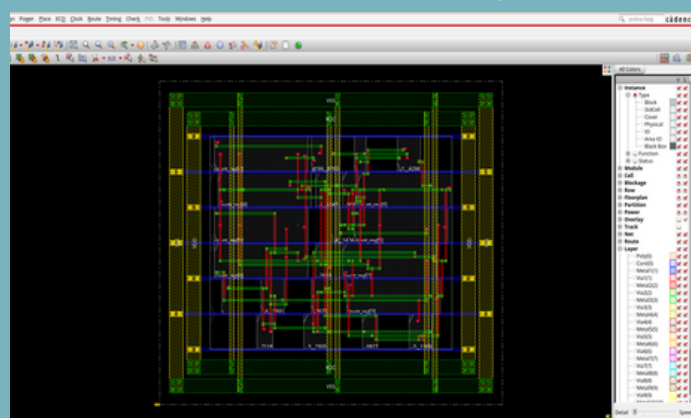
Power Place ECO Clock Route Timing Check PVS Tools Windows Help

online help

cādence

All Colors

Instance
Type
Block
StdCell
Cover
Physical
IO
Area IO
Black Box
Function
Status
Module
Cell
Blockage
Row
Floorplan
Partition
Power
Overlay
Track
Net
Route
Layer
Poly(0)
Cont(0)
Metal1(1)
Via1(1)
Metal2(2)
Via2(2)
Metal3(3)
Via3(3)
Metal4(4)
Via4(4)
Metal5(5)
Via5(5)
Metal6(6)
Via6(6)
Metal7(7)
Via7(7)
Metal8(8)
Via8(8)
Metal9(9)

VSS
VDD
VSS

Detail